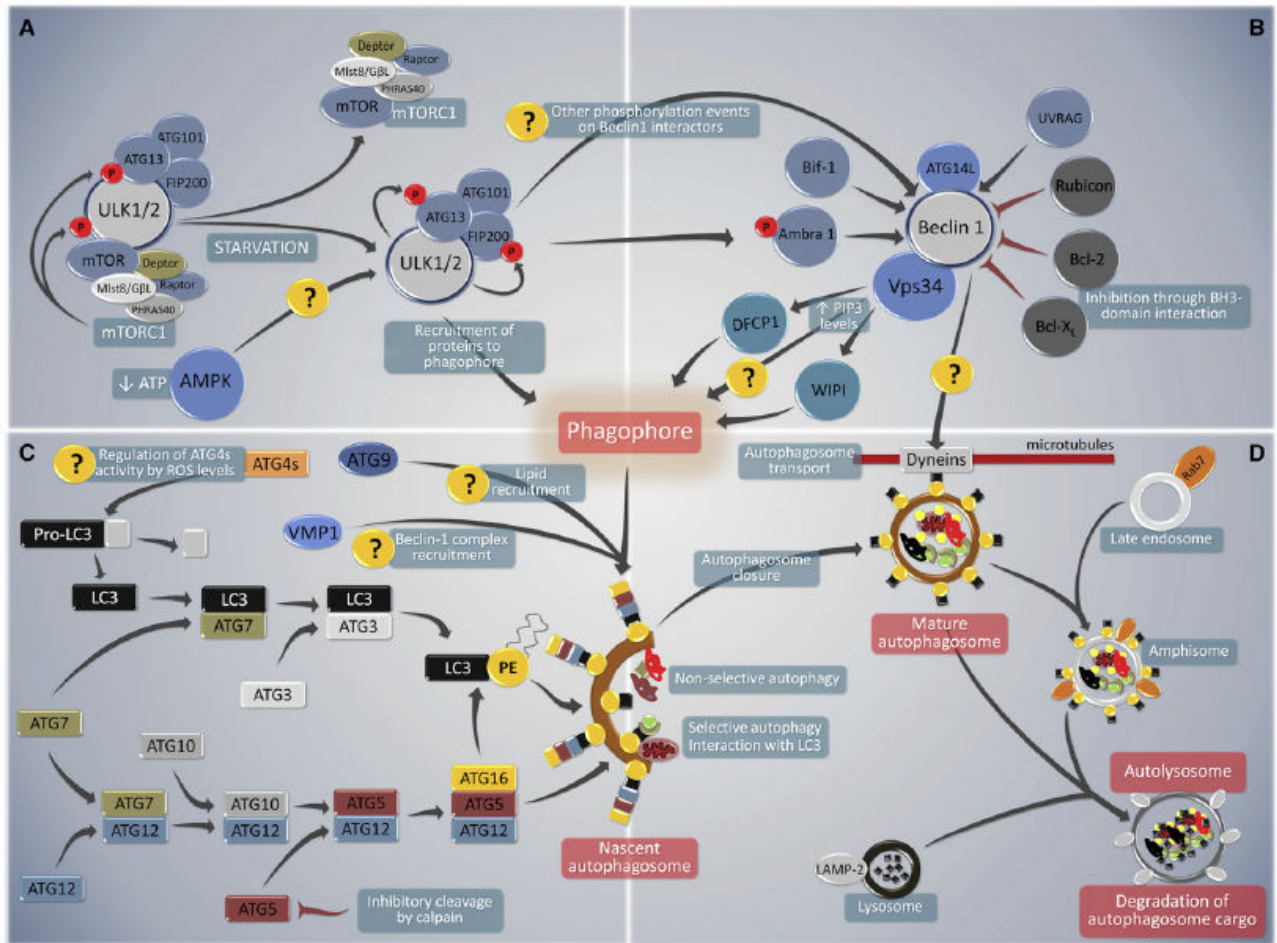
A

B

Deptor
Raptor
Mlst8/GβL
PHRAS40
mTOR
mTORC1

ATG101
ATG13
FIP200
P
P
ULK1/2
mTOR
Deptor
Mlst8/GβL
Raptor
PHRAS40
mTORC1

STARVATION

ATG101
P
ATG13
FIP200
ULK1/2
P

?
Other phosphorylation events on Beclin1 interactors

?

↓ ATP
AMPK

Recruitment of proteins to phagophore

UVRAG
Bif-1
ATG14L
Rubicon
P
Ambra 1
Beclin 1
Bcl-2
Vps34
Inhibition through BH3-domain interaction
Bcl-X$_L$
DFCP1
↑ PIP3 levels
?
WIPI
?

Phagophore

C

?
Regulation of ATG4s activity by ROS levels
ATG4s
ATG9
?
Lipid recruitment
Pro-LC3
VMP1
?
Beclin-1 complex recruitment
LC3
LC3
ATG7
LC3
ATG3
ATG3
LC3
PE
ATG7
ATG10
ATG7
ATG12
ATG10
ATG12
ATG5
ATG12
ATG16
ATG5
ATG12
ATG12
ATG5
Inhibitory cleavage by calpain

Autophagosome closure
Non-selective autophagy
Selective autophagy Interaction with LC3
Nascent autophagosome

Autophagosome transport
Dyneins
microtubules

D

Rab7
Late endosome
Mature autophagosome
Amphisome
Autolysosome
LAMP-2
Lysosome
Degradation of autophagosome cargo